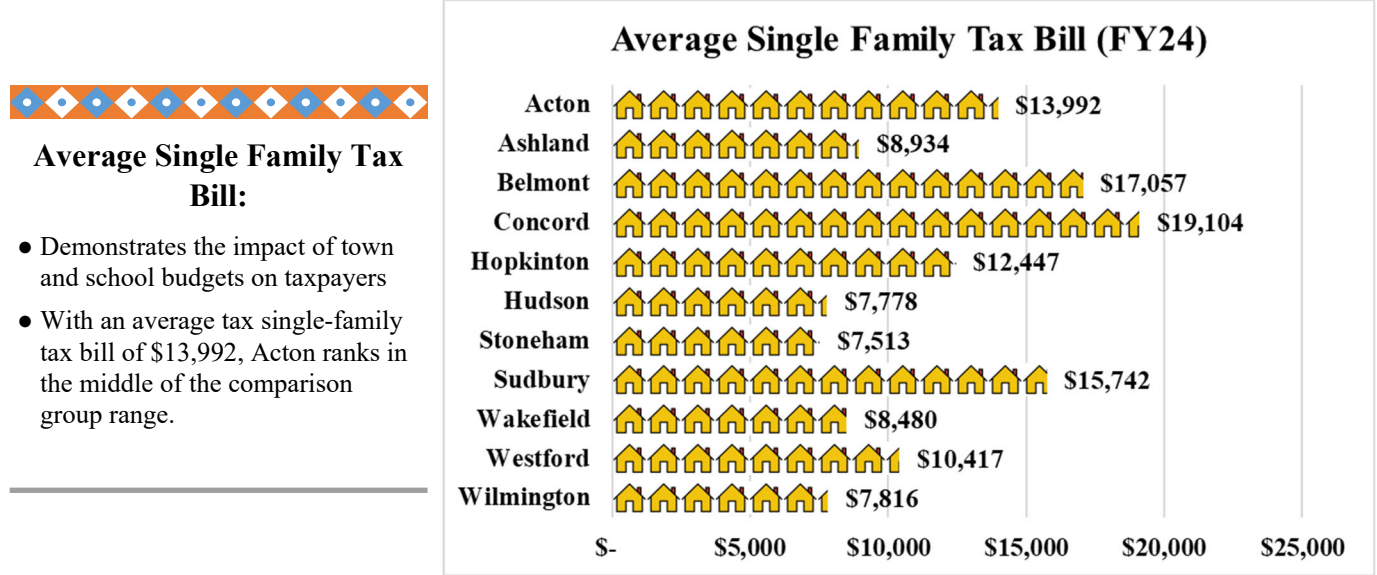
Average Single Family Tax Bill:

● Demonstrates the impact of town and school budgets on taxpayers

● With an average tax single-family tax bill of $13,992, Acton ranks in the middle of the comparison group range.

Average Single Family Tax Bill (FY24)

| Town | Tax Bill |
|---|---|
| Acton | $13,992 |
| Ashland | $8,934 |
| Belmont | $17,057 |
| Concord | $19,104 |
| Hopkinton | $12,447 |
| Hudson | $7,778 |
| Stoneham | $7,513 |
| Sudbury | $15,742 |
| Wakefield | $8,480 |
| Westford | $10,417 |
| Wilmington | $7,816 |

$- $5,000 $10,000 $15,000 $20,000 $25,000